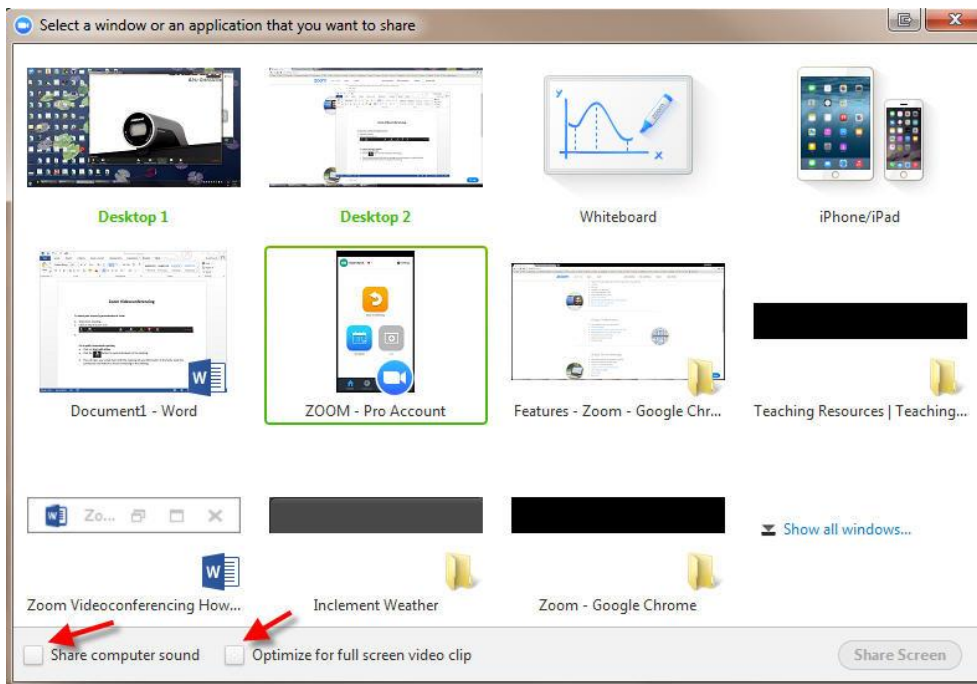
Select a window or an application that you want to share

Desktop 1

Desktop 2

Whiteboard

iPhone/iPad

Document1 - Word

ZOOM - Pro Account

Features - Zoom - Google Chr...

Teaching Resources | Teaching...

Zo...

Zoom Videoconferencing How...

Inclement Weather

Zoom - Google Chrome

Show all windows...

Share computer sound

Optimize for full screen video clip

Share Screen